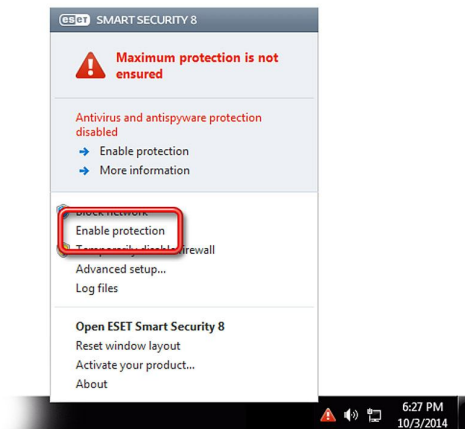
ESET SMART SECURITY 8

Maximum protection is not ensured

Antivirus and antispyware protection disabled

➔ Enable protection
➔ More information

Block network
Enable protection
Temporarily disable firewall
Advanced setup...
Log files

Open ESET Smart Security 8
Reset window layout
Activate your product...
About

6:27 PM
10/3/2014